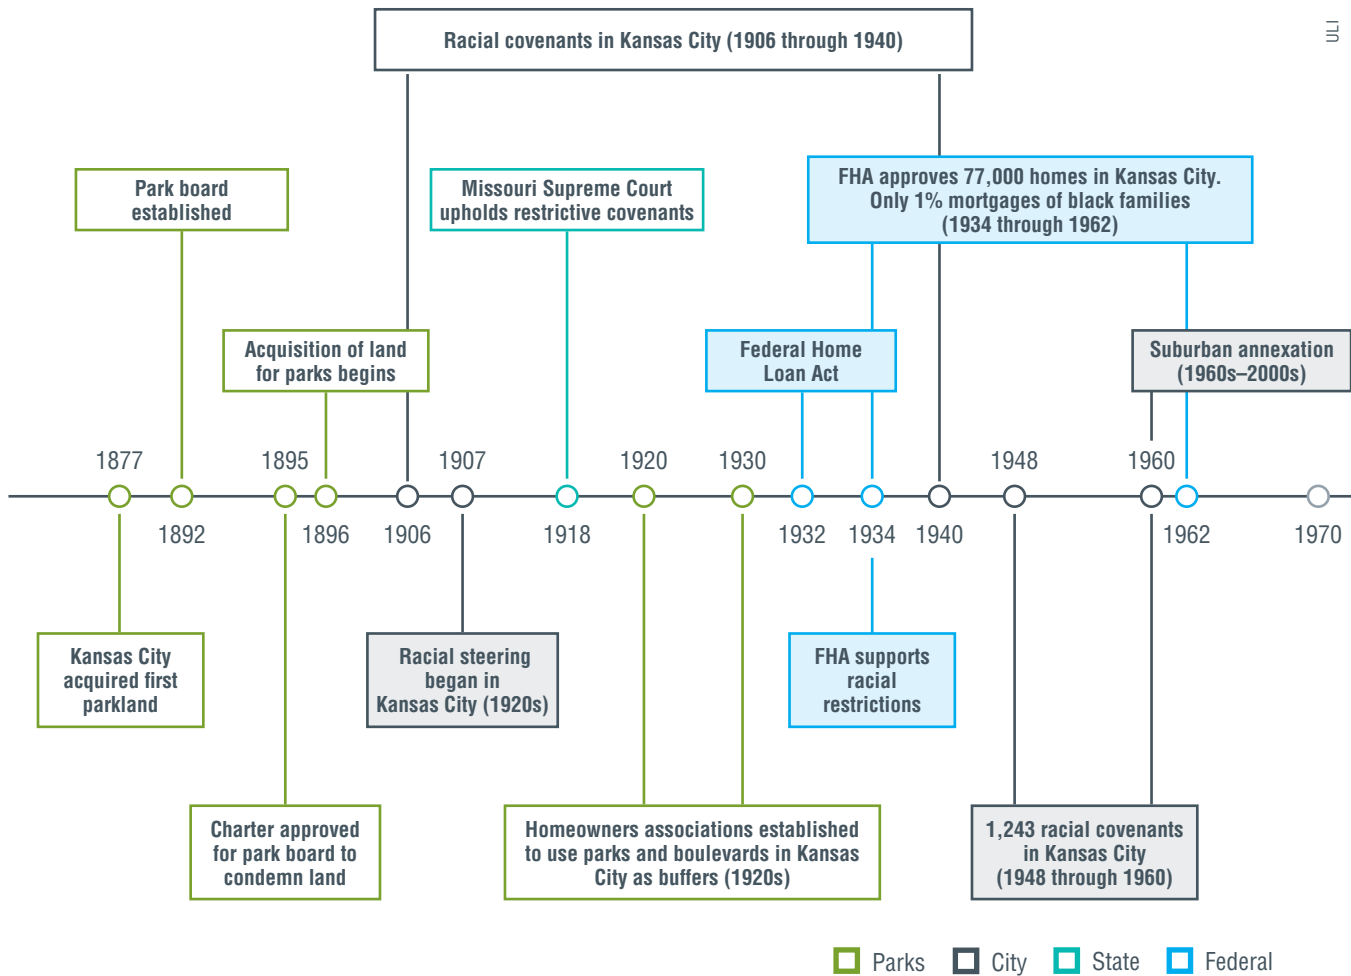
ULI

Racial covenants in Kansas City (1906 through 1940)

Park board established

Missouri Supreme Court upholds restrictive covenants

FHA approves 77,000 homes in Kansas City. Only 1% mortgages of black families (1934 through 1962)

Acquisition of land for parks begins

Federal Home Loan Act

Suburban annexation (1960s–2000s)

1877 1892 1895 1896 1906 1907 1918 1920 1930 1932 1934 1940 1948 1960 1962 1970

Kansas City acquired first parkland

Racial steering began in Kansas City (1920s)

FHA supports racial restrictions

Charter approved for park board to condemn land

Homeowners associations established to use parks and boulevards in Kansas City as buffers (1920s)

1,243 racial covenants in Kansas City (1948 through 1960)

Parks City State Federal